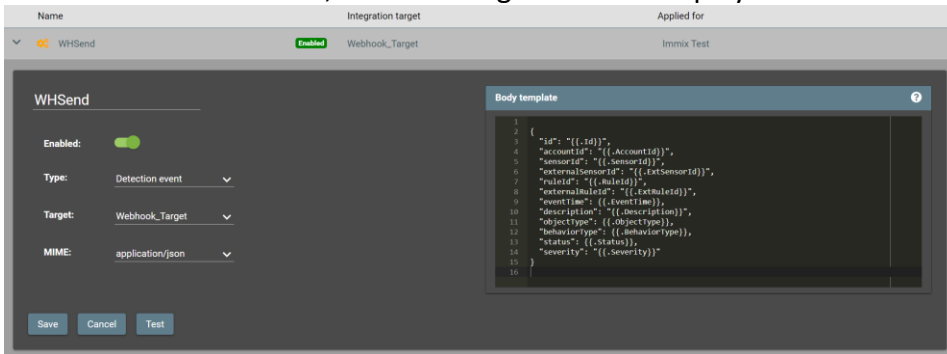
Name | Integration target | Applied for

WHSend Enabled Webhook_Target Immix Test

WHSend

Enabled:

Type: Detection event

Target: Webhook_Target

MIME: application/json

Body template

1
2 {
3 "id": "{{.Id}}",
4 "accountId": "{{.AccountId}}",
5 "sensorId": "{{.SensorId}}",
6 "externalSensorId": "{{.ExtSensorId}}",
7 "ruleId": "{{.RuleId}}",
8 "externalRuleId": "{{.ExtRuleId}}",
9 "eventTime": {{.EventTime}},
10 "description": "{{.Description}}",
11 "objectType": {{.ObjectType}},
12 "behaviorType": {{.BehaviorType}},
13 "status": {{.Status}},
14 "severity": "{{.Severity}}"
15 }
16

Save Cancel Test